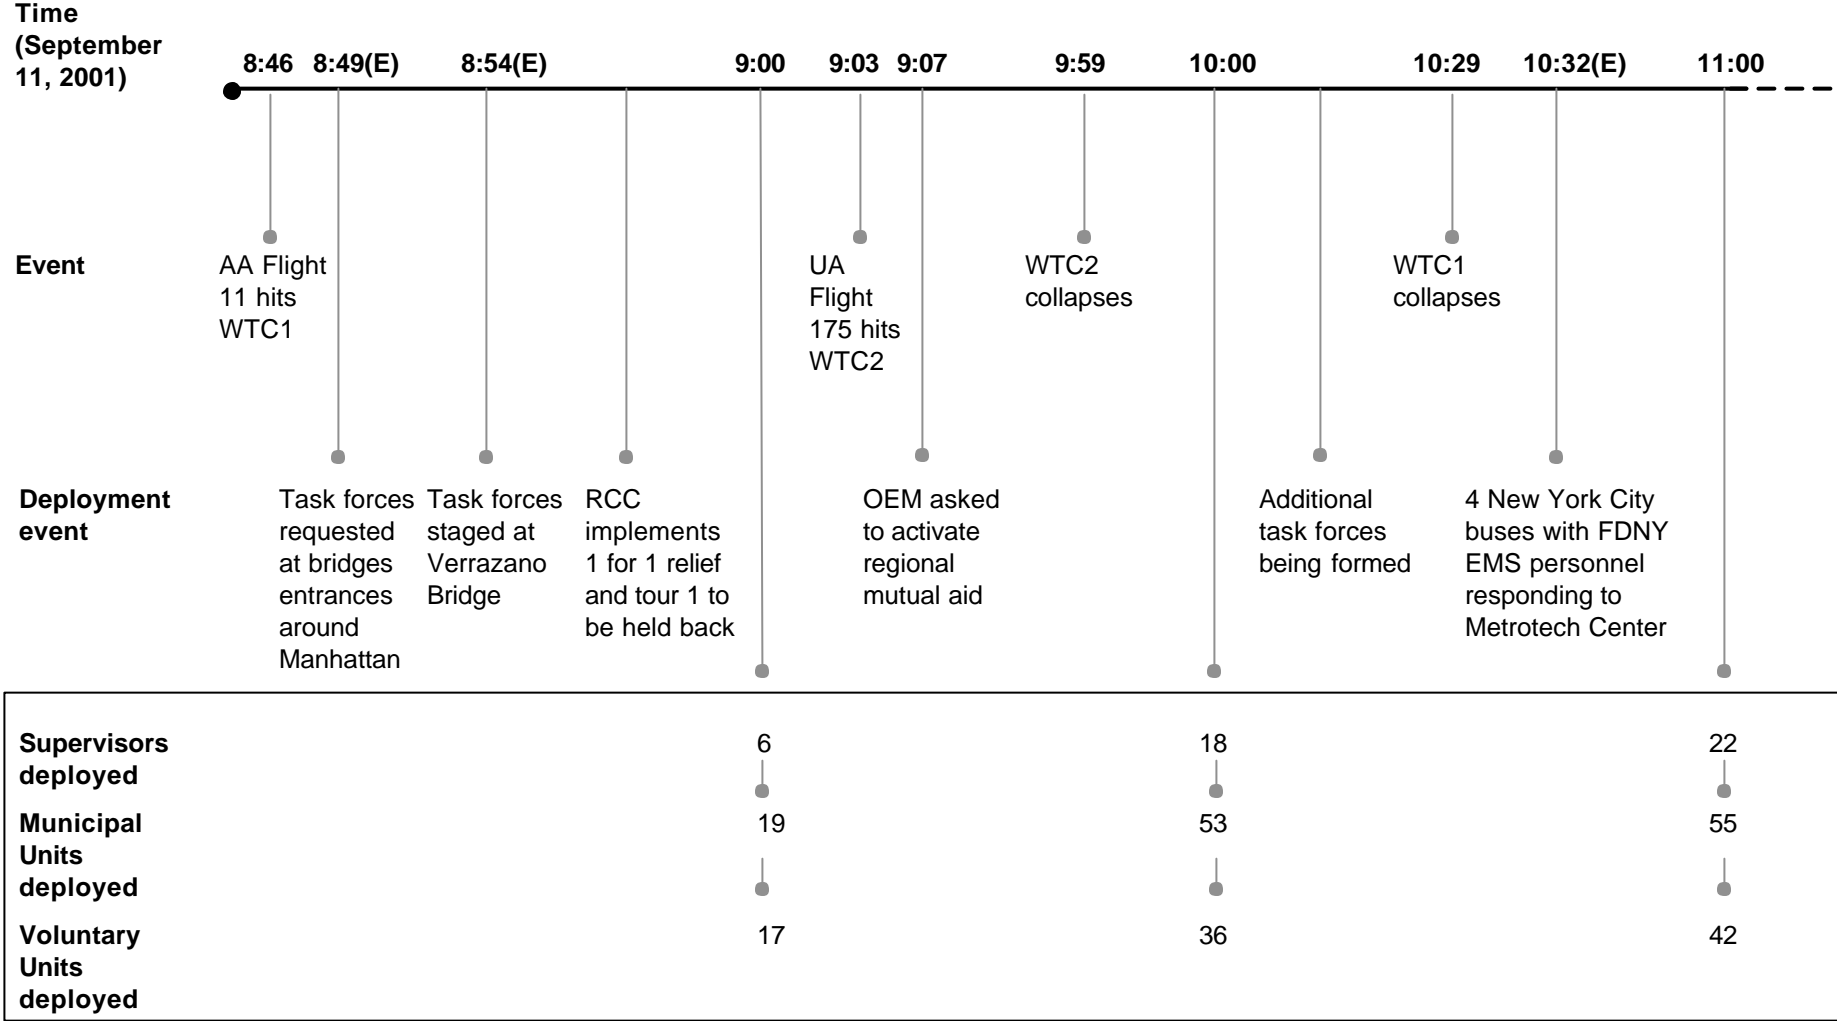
Time (September 11, 2001)

8:46 8:49(E) 8:54(E) 9:00 9:03 9:07 9:59 10:00 10:29 10:32(E) 11:00

Event

AA Flight 11 hits WTC1

UA Flight 175 hits WTC2

WTC2 collapses

WTC1 collapses

Deployment event

Task forces requested at bridges entrances around Manhattan

Task forces staged at Verrazano Bridge

RCC implements 1 for 1 relief and tour 1 to be held back

OEM asked to activate regional mutual aid

Additional task forces being formed

4 New York City buses with FDNY EMS personnel responding to Metrotech Center

| | 9:00 | 10:00 | 11:00 |
|---|---|---|---|
| Supervisors deployed | 6 | 18 | 22 |
| Municipal Units deployed | 19 | 53 | 55 |
| Voluntary Units deployed | 17 | 36 | 42 |